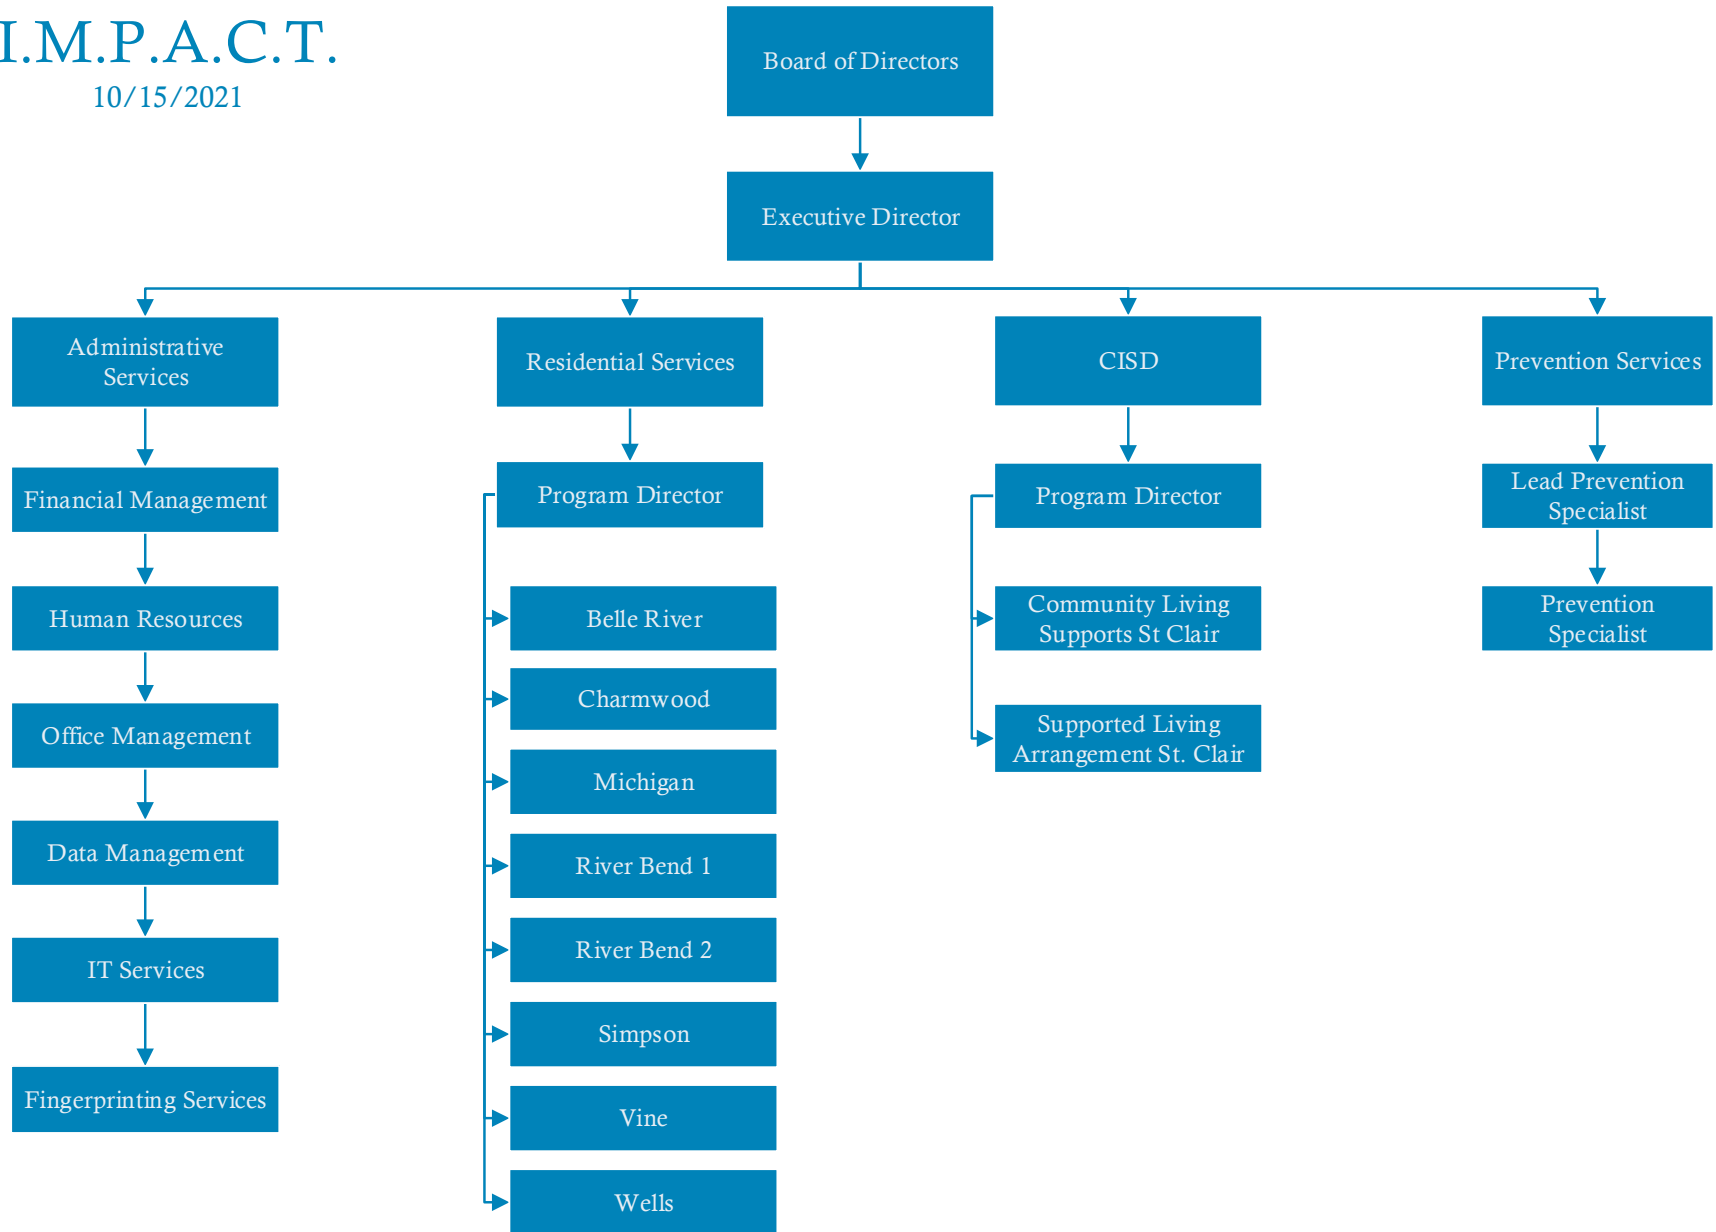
I.M.P.A.C.T.
10/15/2021

Board of Directors

Executive Director

Administrative Services

Financial Management

Human Resources

Office Management

Data Management

IT Services

Fingerprinting Services

Residential Services

Program Director

Belle River

Charmwood

Michigan

River Bend 1

River Bend 2

Simpson

Vine

Wells

CISD

Program Director

Community Living Supports St Clair

Supported Living Arrangement St. Clair

Prevention Services

Lead Prevention Specialist

Prevention Specialist